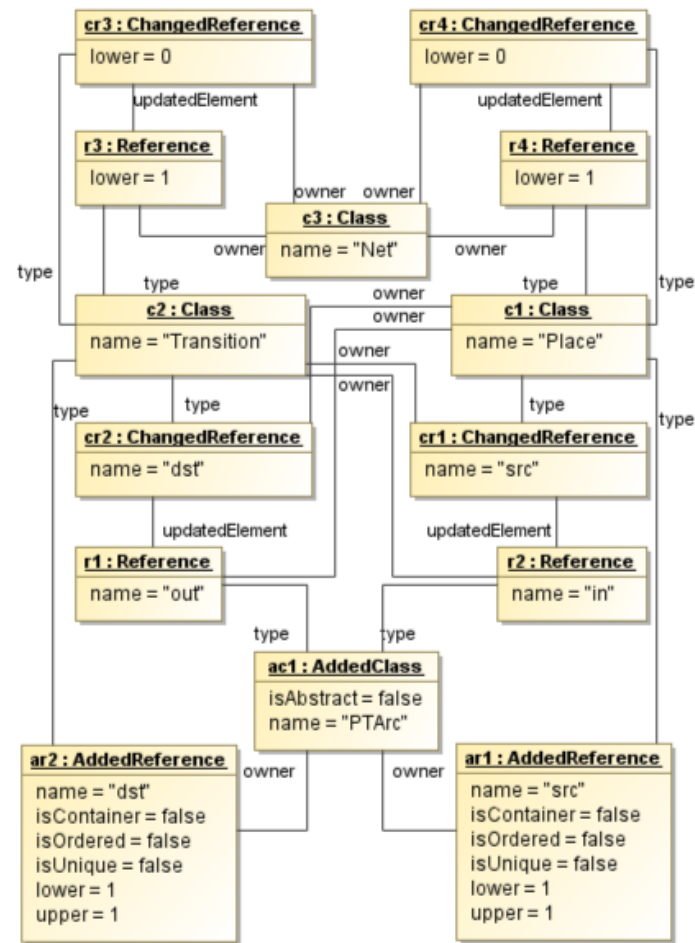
cr3 : ChangedReference
lower = 0

cr4 : ChangedReference
lower = 0

updatedElement

updatedElement

r3 : Reference
lower = 1

r4 : Reference
lower = 1

owner owner

c3 : Class
name = "Net"

owner

owner

type

type

type

type

owner

owner

c2 : Class
name = "Transition"

c1 : Class
name = "Place"

owner

owner

type

type

type

type

cr2 : ChangedReference
name = "dst"

cr1 : ChangedReference
name = "src"

updatedElement

updatedElement

r1 : Reference
name = "out"

r2 : Reference
name = "in"

type

type

ac1 : AddedClass
isAbstract = false
name = "PTArc"

ar2 : AddedReference
name = "dst"
isContainer = false
isOrdered = false
isUnique = false
lower = 1
upper = 1

owner

owner

ar1 : AddedReference
name = "src"
isContainer = false
isOrdered = false
isUnique = false
lower = 1
upper = 1